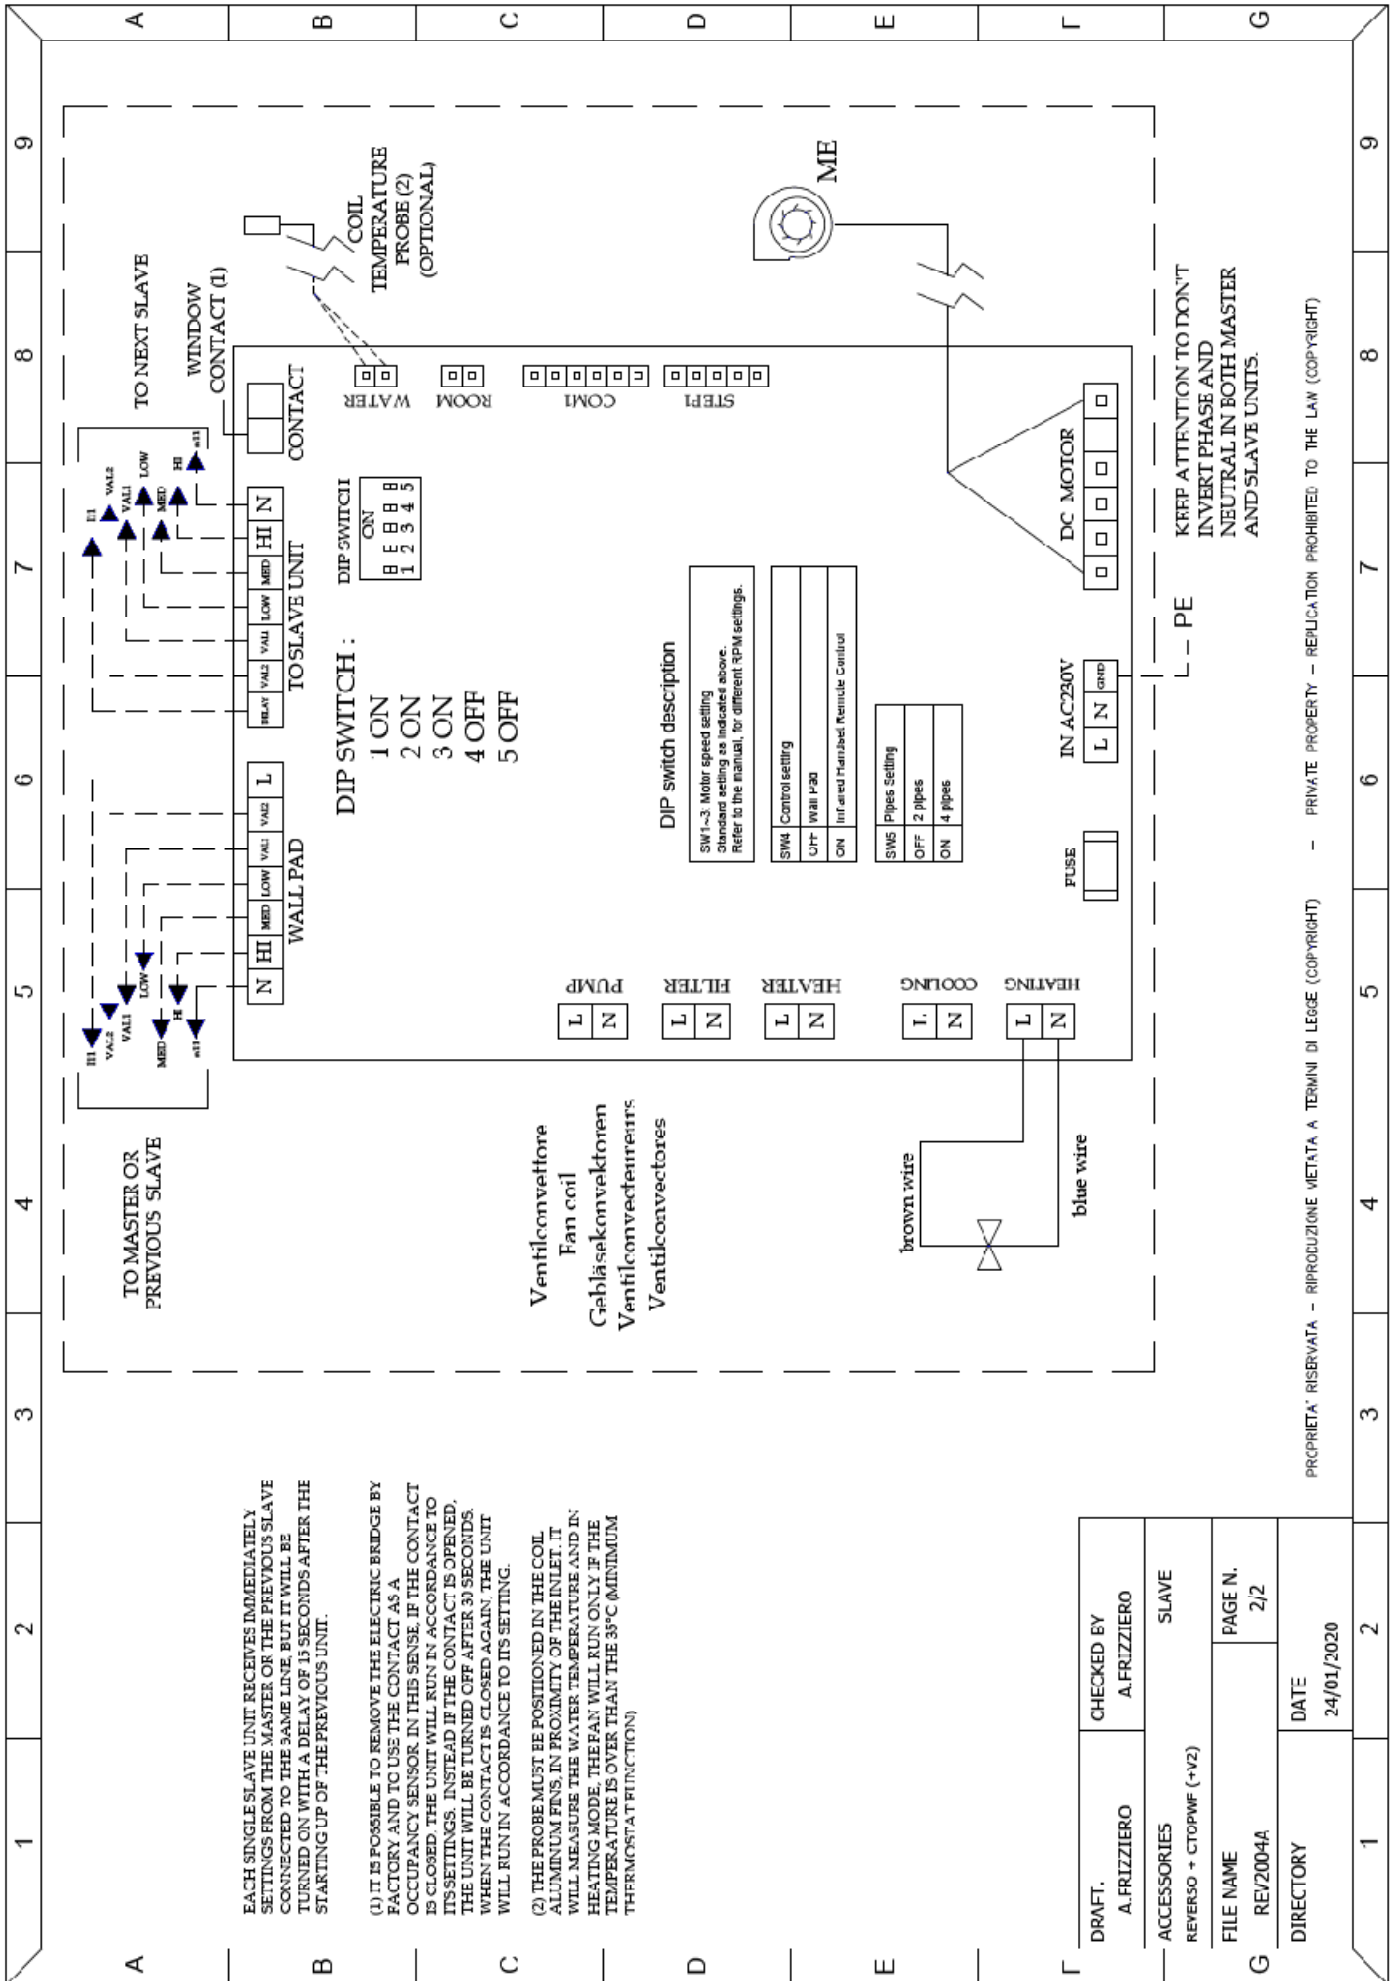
A B C D E F G

9 8 7 6 5 4 3 2 1

TO NEXT SLAVE

WINDOW CONTACT (1)

CONTACT

COIL TEMPERATURE PROBE (2) (OPTIONAL)

ME

WATER

ROOM

COM1

STEP1

DC MOTOR

KEEP ATTENTION TO DON'T INVERT PHASE AND NEUTRAL IN BOTH MASTER AND SLAVE UNITS.

H1 VAL2 VAL1 LOW MED HI a11

RELAY VAL2 VAL1 LOW MED HI N

TO SLAVE UNIT

DIP SWITCH

ON
1 2 3 4 5

DIP SWITCH :
1 ON
2 ON
3 ON
4 OFF
5 OFF

DIP switch description

SW1~3: Motor speed setting
Standard setting as indicated above.
Refer to the manual, for different RPM settings.

| SW4 | Control setting |
|---|---|
| OFF | Wall Pad |
| ON | Infrared Handset Remote Control |

| SW5 | Pipes Setting |
|---|---|
| OFF | 2 pipes |
| ON | 4 pipes |

IN AC230V
L N GND

PE

FUSE

L VAL2 VAL1 LOW MED HI N

WALL PAD

H1 VAL2 VAL1 LOW MED HI a11

PUMP L N

FILTER L N

HEATER L N

COOLING L N

HEATING L N

TO MASTER OR PREVIOUS SLAVE

Ventilconvettore
Fan coil
Gebläsekonvektoren
Ventilconvecteurs
Ventilconvectores

brown wire

blue wire

EACH SINGLE SLAVE UNIT RECEIVES IMMEDIATELY SETTINGS FROM THE MASTER OR THE PREVIOUS SLAVE CONNECTED TO THE SAME LINE, BUT IT WILL BE TURNED ON WITH A DELAY OF 15 SECONDS AFTER THE STARTING UP OF THE PREVIOUS UNIT.

(1) IT IS POSSIBLE TO REMOVE THE ELECTRIC BRIDGE BY FACTORY AND TO USE THE CONTACT AS A OCCUPANCY SENSOR. IN THIS SENSE, IF THE CONTACT IS CLOSED, THE UNIT WILL RUN IN ACCORDANCE TO ITS SETTINGS. INSTEAD IF THE CONTACT IS OPENED, THE UNIT WILL BE TURNED OFF AFTER 30 SECONDS. WHEN THE CONTACT IS CLOSED AGAIN, THE UNIT WILL RUN IN ACCORDANCE TO ITS SETTING.

(2) THE PROBE MUST BE POSITIONED IN THE COIL ALUMINUM FINS, IN PROXIMITY OF THE INLET. IT WILL MEASURE THE WATER TEMPERATURE AND IN HEATING MODE, THE FAN WILL RUN ONLY IF THE TEMPERATURE IS OVER THAN THE 35°C (MINIMUM THERMOSTAT FUNCTION)

PROPRIETA' RISERVATA - RIPRODUZIONE VIETATA A TERMINI DI LEGGE (COPYRIGHT) - PRIVATE PROPERTY - REPLICATION PROHIBITED TO THE LAW (COPYRIGHT)

| DRAFT. A.FRIZZIERO | CHECKED BY A.FRIZZIERO |
|---|---|
| ACCESSORIES REVERSO + CTOPWF (+V2) | SLAVE |
| FILE NAME REV2004A | PAGE N. 2/2 |
| DIRECTORY | DATE 24/01/2020 |